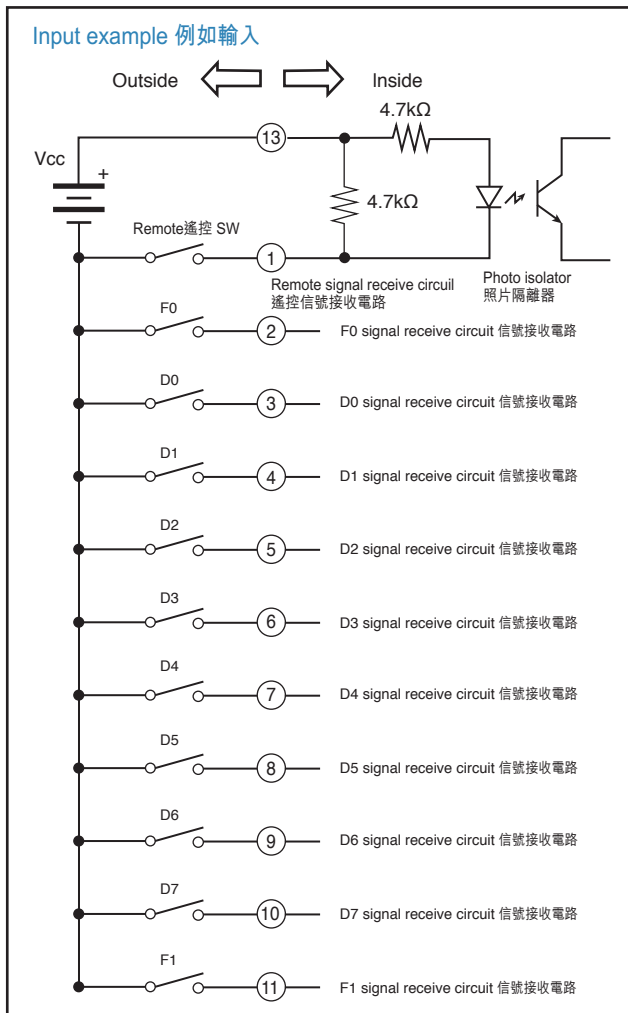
Input example 例如輸入

Outside

Inside

4.7kΩ

Vcc

+

13

4.7kΩ

Remote遙控 SW

1

Remote signal receive circuil
遙控信號接收電路

Photo isolator
照片隔離器

F0

2

F0 signal receive circuit 信號接收電路

D0

3

D0 signal receive circuit 信號接收電路

D1

4

D1 signal receive circuit 信號接收電路

D2

5

D2 signal receive circuit 信號接收電路

D3

6

D3 signal receive circuit 信號接收電路

D4

7

D4 signal receive circuit 信號接收電路

D5

8

D5 signal receive circuit 信號接收電路

D6

9

D6 signal receive circuit 信號接收電路

D7

10

D7 signal receive circuit 信號接收電路

F1

11

F1 signal receive circuit 信號接收電路